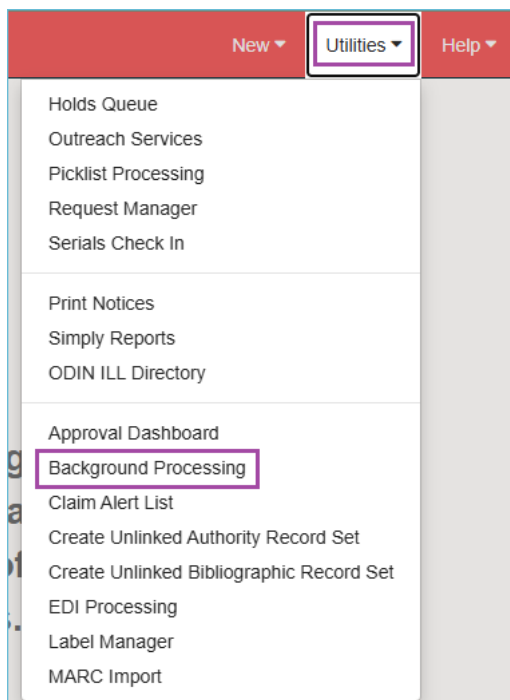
New ▾ Utilities ▾ Help ▾

Holds Queue
Outreach Services
Picklist Processing
Request Manager
Serials Check In

Print Notices
Simply Reports
ODIN ILL Directory

Approval Dashboard
Background Processing
Claim Alert List
Create Unlinked Authority Record Set
Create Unlinked Bibliographic Record Set
EDI Processing
Label Manager
MARC Import